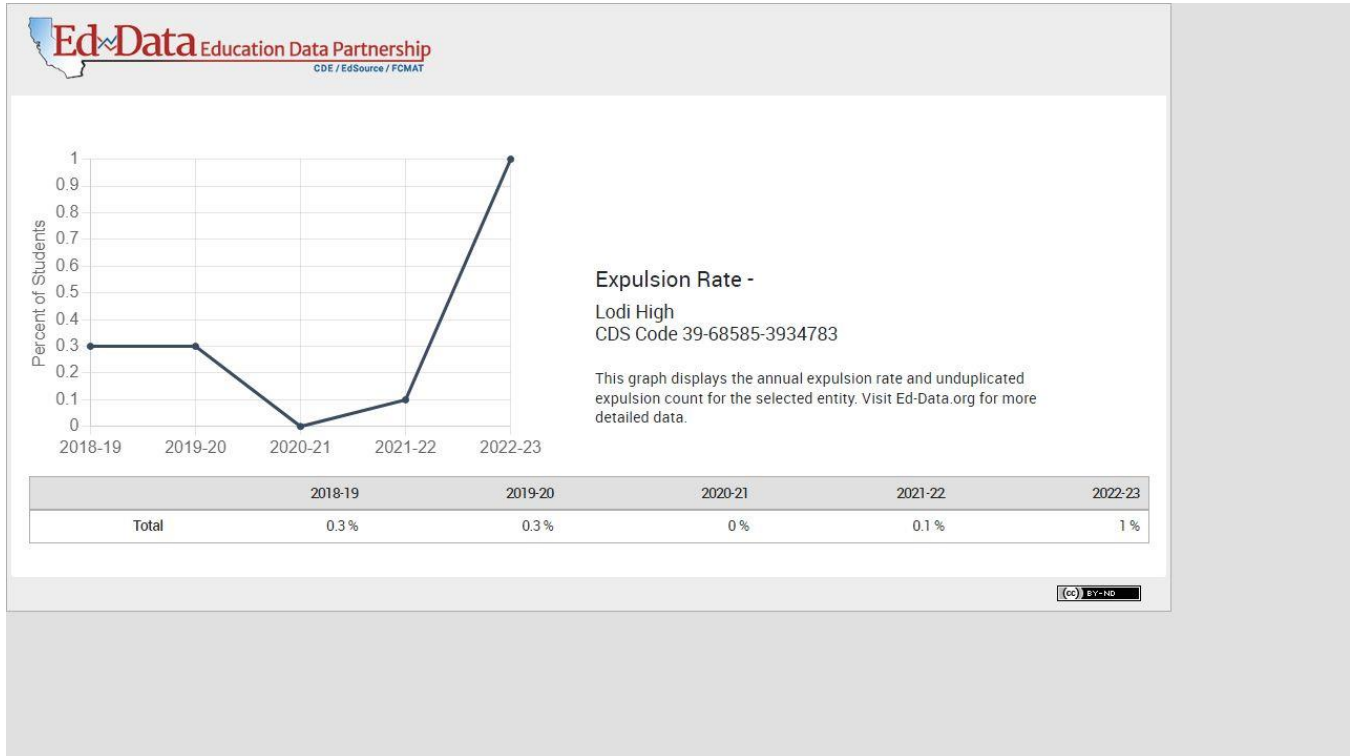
Ed-Data Education Data Partnership
CDE / EdSource / FCMAT

1
0.9
0.8
0.7
0.6
0.5
0.4
0.3
0.2
0.1
0
Percent of Students
2018-19 2019-20 2020-21 2021-22 2022-23

Expulsion Rate -

Lodi High
CDS Code 39-68585-3934783

This graph displays the annual expulsion rate and unduplicated expulsion count for the selected entity. Visit Ed-Data.org for more detailed data.

| | 2018-19 | 2019-20 | 2020-21 | 2021-22 | 2022-23 |
|---|---|---|---|---|---|
| Total | 0.3 % | 0.3 % | 0 % | 0.1 % | 1 % |

(cc) BY-ND